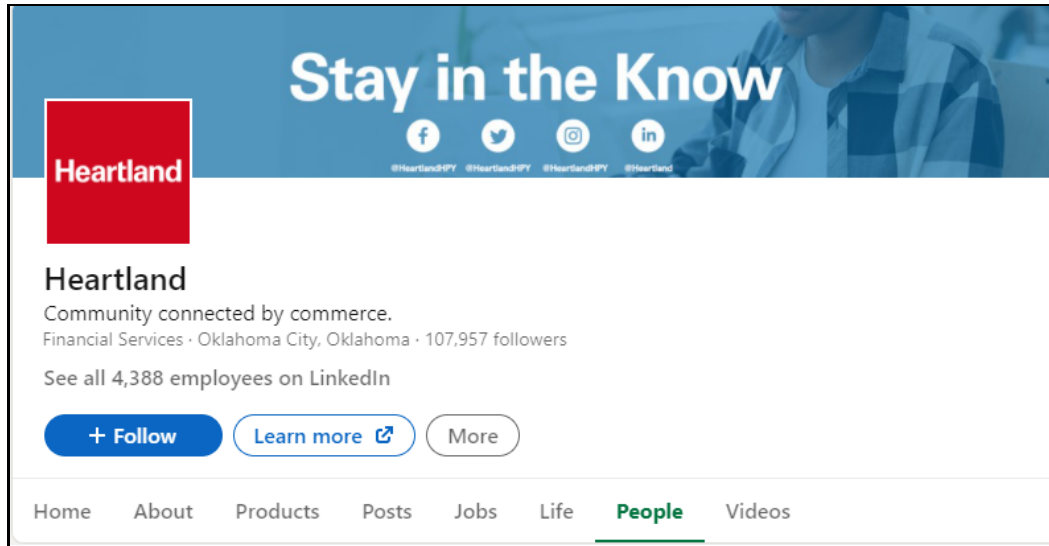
Stay in the Know

@HeartlandHPY @HeartlandHPY @HeartlandHPY @Heartland

Heartland

Heartland

Community connected by commerce.

Financial Services · Oklahoma City, Oklahoma · 107,957 followers

See all 4,388 employees on LinkedIn

+ Follow

Learn more

More

Home About Products Posts Jobs Life People Videos